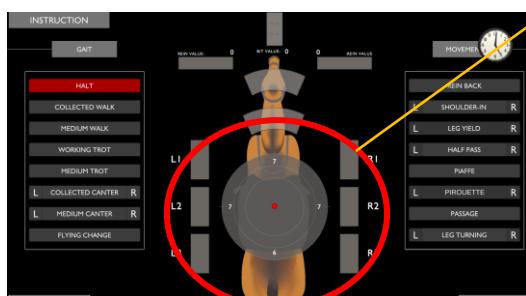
INSTRUCTION

GAIT

HALT
COLLECTED WALK
MEDIUM WALK
WORKING TROT
MEDIUM TROT
L COLLECTED CANTER R
L MEDIUM CANTER R
FLYING CHANGE

REIN VALUE 0
BIT VALUE 0
0 REIN VALUE

L1
L2
L
R1
R2
R

7
7
7
6

MOVEMEN

REIN BACK
L SHOULDER-IN R
L LEG YIELD R
L HALF PASS R
PIAFFE
L PIROUETTE R
PASSAGE
L LEG TURNING R